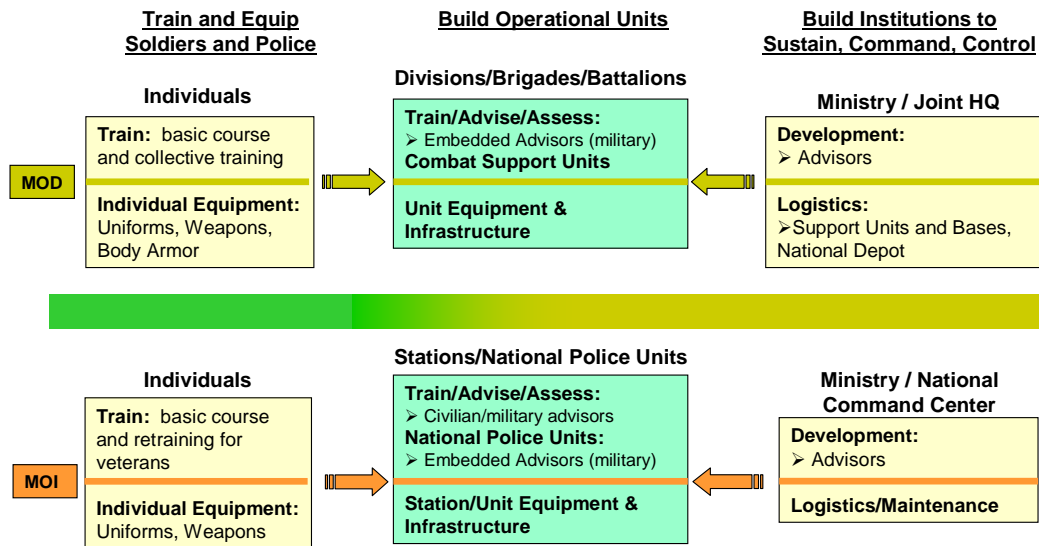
Train and Equip Soldiers and Police

Build Operational Units

Build Institutions to Sustain, Command, Control

Individuals

Train: basic course and collective training

Individual Equipment: Uniforms, Weapons, Body Armor

MOD

Divisions/Brigades/Battalions

Train/Advise/Assess:
➢ Embedded Advisors (military)
Combat Support Units

Unit Equipment & Infrastructure

Ministry / Joint HQ

Development:
➢ Advisors

Logistics:
➢Support Units and Bases, National Depot

Individuals

Train: basic course and retraining for veterans

Individual Equipment: Uniforms, Weapons

MOI

Stations/National Police Units

Train/Advise/Assess:
➢ Civilian/military advisors
National Police Units:
➢ Embedded Advisors (military)

Station/Unit Equipment & Infrastructure

Ministry / National Command Center

Development:
➢ Advisors

Logistics/Maintenance